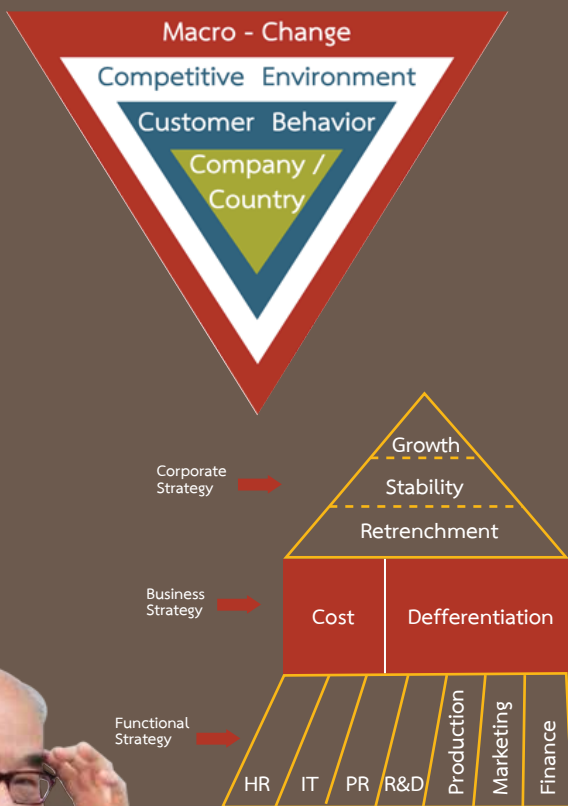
Macro - Change

Competitive Environment

Customer Behavior

Company / Country

Corporate Strategy

Growth

Stability

Retrenchment

Business Strategy

Cost

Defferentiation

Functional Strategy

HR

IT

PR

R&D

Production

Marketing

Finance